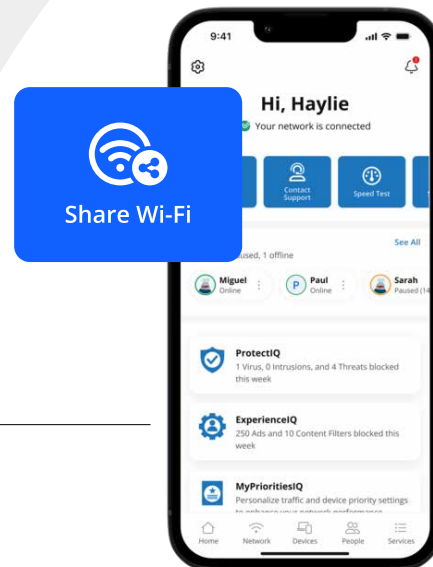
9:41

Hi, Haylie

Your network is connected

Share Wi-Fi

Contact Support

Speed Test

See All

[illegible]used, 1 offline

Miguel
Online

P Paul
Online

Sarah
Paused (14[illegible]

ProtectIQ
1 Virus, 0 Intrusions, and 4 Threats blocked this week

ExperienceIQ
250 Ads and 10 Content Filters blocked this week

MyPrioritiesIQ
Personalize traffic and device priority settings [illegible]

Home
Network
Devices
People
Services